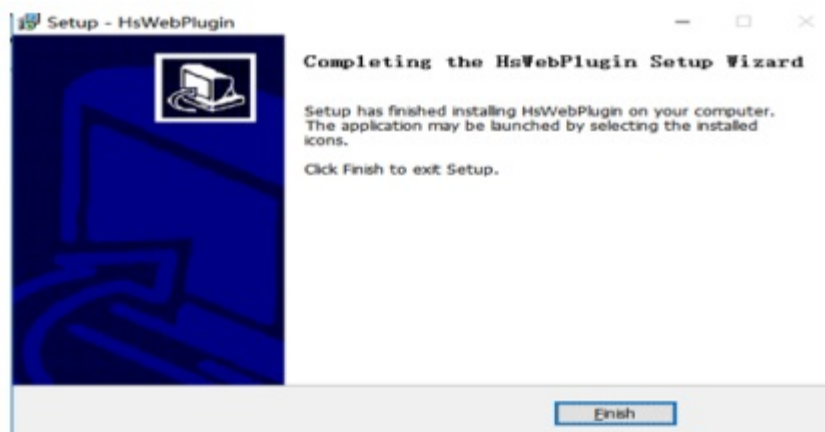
Setup - HsWebPlugin

Completing the HsWebPlugin Setup Wizard

Setup has finished installing HsWebPlugin on your computer. The application may be launched by selecting the installed icons.

Click Finish to exit Setup.

Finish